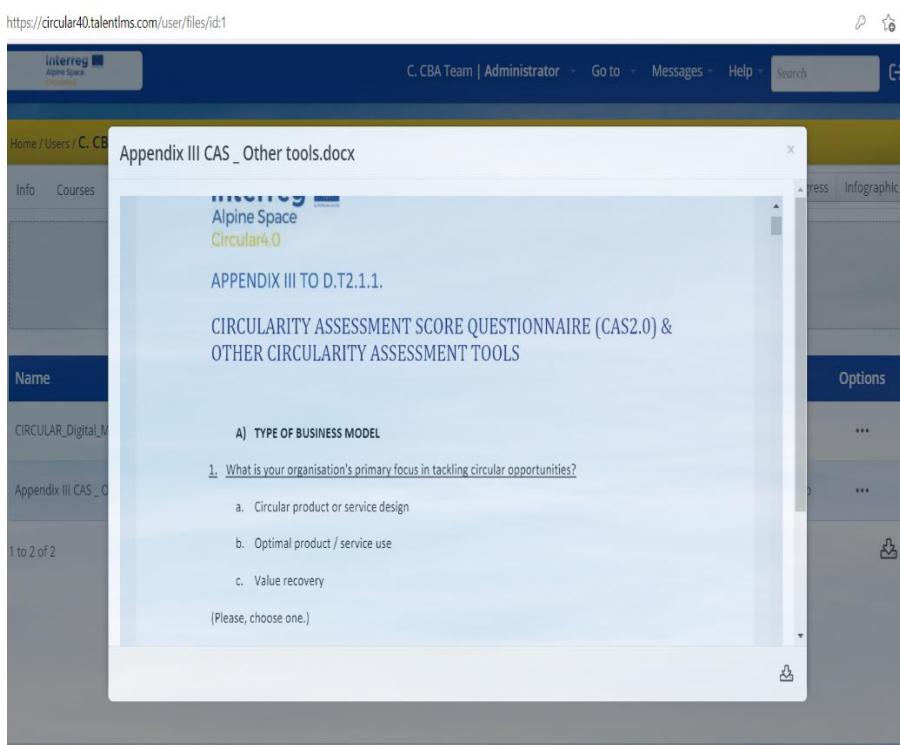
https://circular40.talentlms.com/user/files/id:1

Interreg
Alpine Space

C. CBA Team | Administrator Go to Messages Help Search

Home / Users / C. CB

Info Courses

ress Infographic

Name

Options

CIRCULAR_Digital_M

Appendix III CAS _ O

1 to 2 of 2

Appendix III CAS _ Other tools.docx

×

Interreg
Alpine Space
Circular4.0

APPENDIX III TO D.T2.1.1.

CIRCULARITY ASSESSMENT SCORE QUESTIONNAIRE (CAS2.0) & OTHER CIRCULARITY ASSESSMENT TOOLS

A) TYPE OF BUSINESS MODEL

1. What is your organisation's primary focus in tackling circular opportunities?

a. Circular product or service design

b. Optimal product / service use

c. Value recovery

(Please, choose one.)